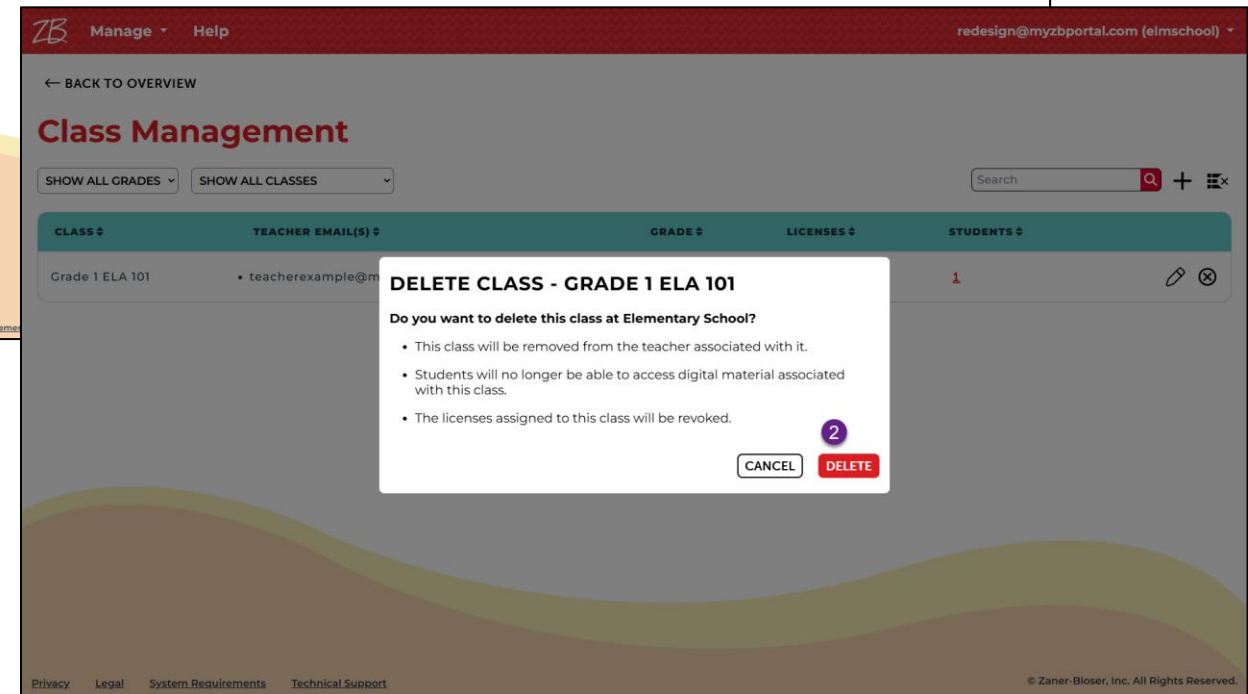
ZB Manage Help redesign@myzbportal.com (elmschool)

← BACK TO OVERVIEW

Class Management

SHOW ALL GRADES SHOW ALL CLASSES

Search

| CLASS | TEACHER EMAIL(S) | GRADE | LICENSES | STUDENTS |
|---|---|---|---|---|
| Grade 1 ELA 101 | • teacherexample@m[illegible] | | | 1 |

DELETE CLASS - GRADE 1 ELA 101

Do you want to delete this class at Elementary School?

• This class will be removed from the teacher associated with it.

• Students will no longer be able to access digital material associated with this class.

• The licenses assigned to this class will be revoked.

2

CANCEL DELETE

Privacy Legal System Requirements Technical Support

© Zaner-Bloser, Inc. All Rights Reserved.